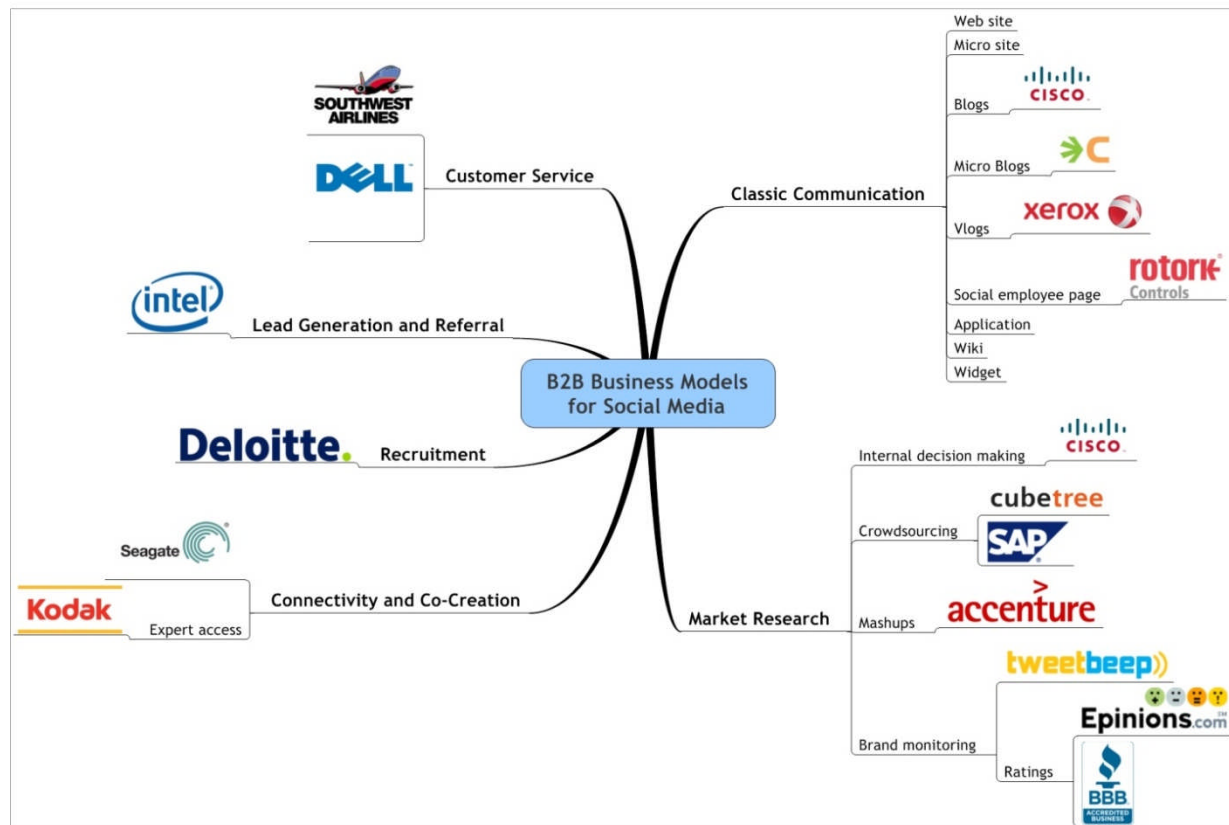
B2B Business Models for Social Media

SOUTHWEST AIRLINES
DELL
Customer Service

intel
Lead Generation and Referral

Deloitte.
Recruitment

Seagate
Kodak
Expert access
Connectivity and Co-Creation

Classic Communication
Web site
Micro site
Blogs
CISCO.
Micro Blogs
Vlogs
xerox
Social employee page
rotork Controls
Application
Wiki
Widget

Market Research
Internal decision making
CISCO.
Crowdsourcing
cubetree
SAP
Mashups
accenture
Brand monitoring
tweetbeep
Epinions.com
Ratings
BBB ACCREDITED BUSINESS